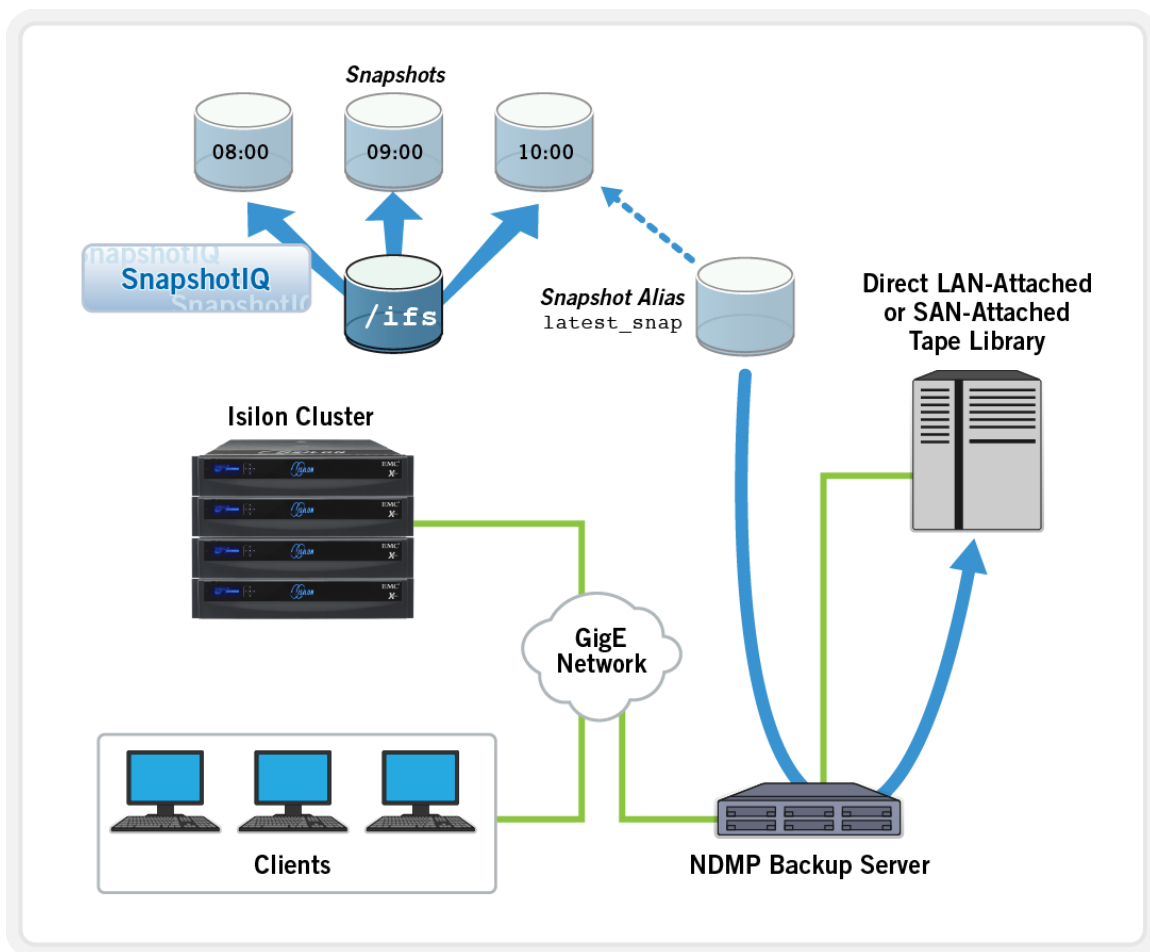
Snapshots

08:00

09:00

10:00

SnapshotIQ

SnapshotIQ

SnapshotIQ

/ifs

Snapshot Alias
latest_snap

Direct LAN-Attached or SAN-Attached Tape Library

Isilon Cluster

EMC

EMC

EMC

EMC

GigE Network

Clients

NDMP Backup Server